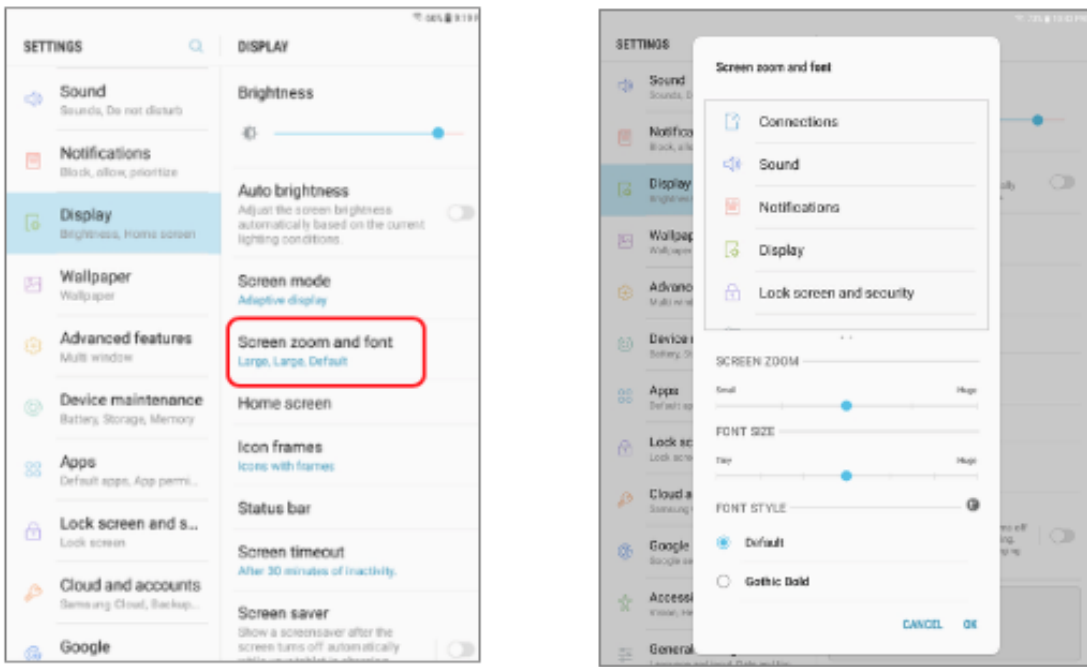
SETTINGS

Sound
Sounds, Do not disturb

Notifications
Block, allow, prioritize

Display
Brightness, Home screen

Wallpaper
Wallpaper

Advanced features
Multi window

Device maintenance
Battery, Storage, Memory

Apps
Default apps, App permi...

Lock screen and s...
Lock screen

Cloud and accounts
Samsung Cloud, Backup...

Google

DISPLAY

Brightness

Auto brightness
Adjust the screen brightness automatically based on the current lighting conditions.

Screen mode
Adaptive display

Screen zoom and font
Large, Large, Default

Home screen

Icon frames
Icons with frames

Status bar

Screen timeout
After 30 minutes of inactivity.

Screen saver
Show a screensaver after the screen turns off automatically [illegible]

SETTINGS

Sound
Sounds, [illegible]

Notifica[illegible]
Block, a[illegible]

Display
Brightnes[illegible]

Wallpap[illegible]
Wallpaper

Advanc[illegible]
Multi wi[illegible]

Device m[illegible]
Battery, S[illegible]

Apps
Default ap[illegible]

Lock sc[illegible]
Lock scre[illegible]

Cloud a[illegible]
Samsung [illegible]

Google
Google se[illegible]

Accessi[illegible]

General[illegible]

Screen zoom and font

Connections

Sound

Notifications

Display

Lock screen and security

SCREEN ZOOM

Small

Huge

FONT SIZE

Tiny

Huge

FONT STYLE

Default

Gothic Bold

CANCEL

OK